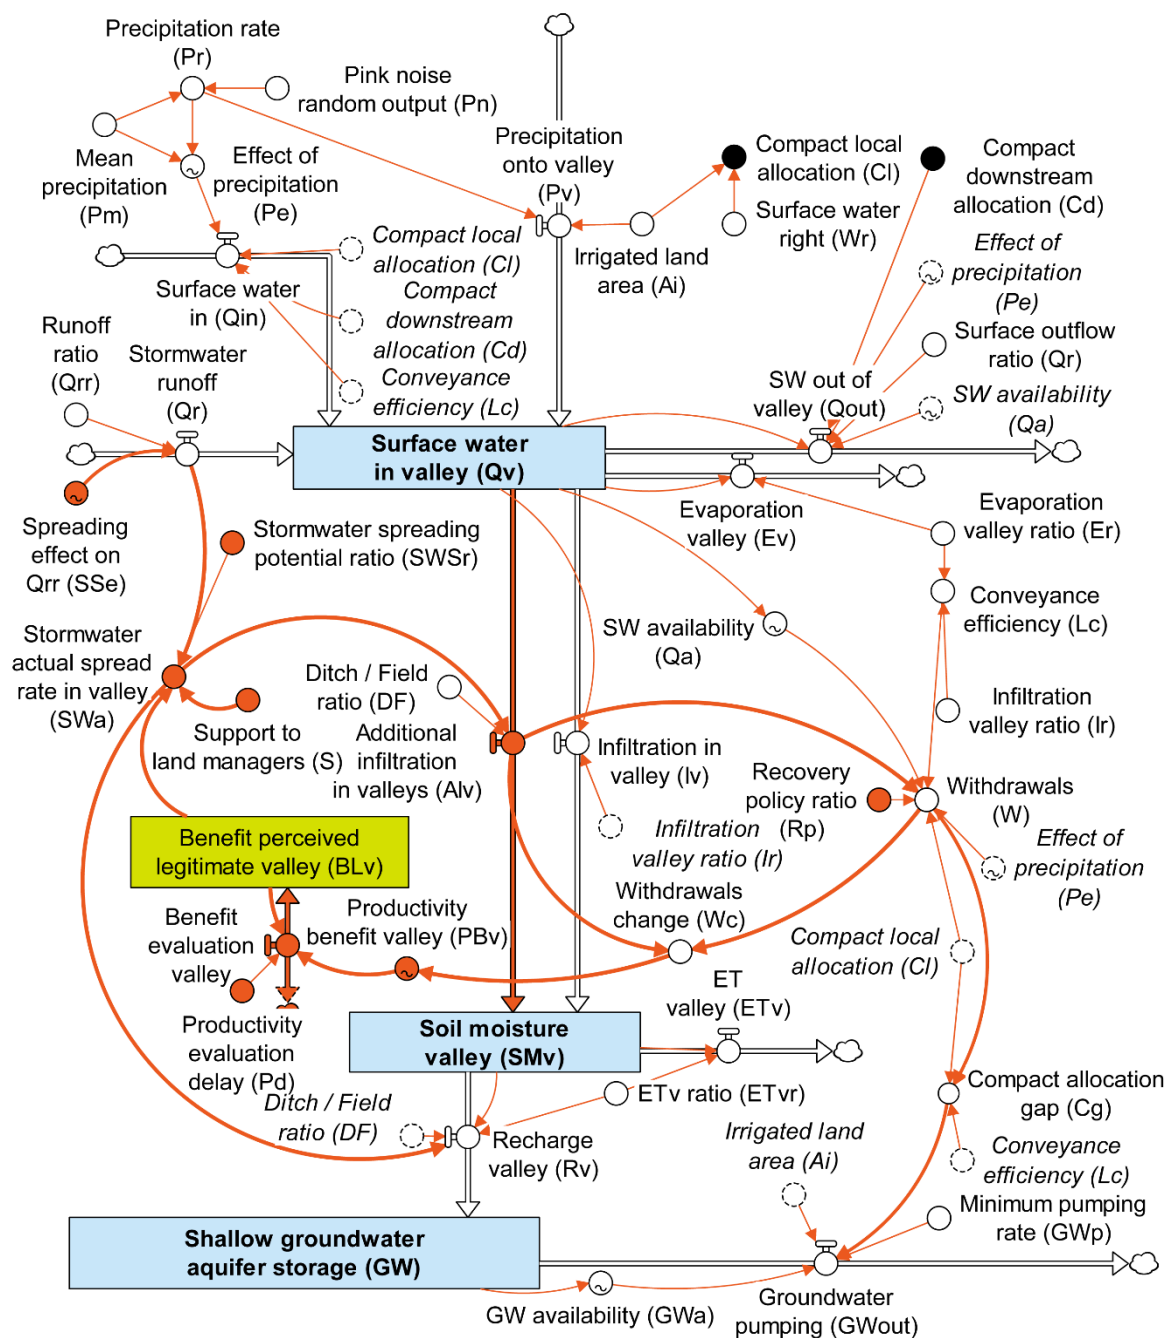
Precipitation rate (Pr)

Pink noise random output (Pn)

Mean precipitation (Pm)

Effect of precipitation (Pe)

Precipitation onto valley (Pv)

Compact local allocation (Cl)

Surface water right (Wr)

Compact downstream allocation (Cd)

Irrigated land area (Ai)

Compact local allocation (Cl)

Compact downstream allocation (Cd)

Conveyance efficiency (Lc)

Surface water in (Qin)

Runoff ratio (Qrr)

Stormwater runoff (Qr)

Effect of precipitation (Pe)

Surface outflow ratio (Qr)

SW out of valley (Qout)

SW availability (Qa)

Surface water in valley (Qv)

Evaporation valley (Ev)

Evaporation valley ratio (Er)

Spreading effect on Qrr (SSe)

Stormwater spreading potential ratio (SWSr)

Conveyance efficiency (Lc)

SW availability (Qa)

Stormwater actual spread rate in valley (SWa)

Ditch / Field ratio (DF)

Infiltration valley ratio (Ir)

Support to land managers (S)

Additional infiltration in valleys (AIv)

Infiltration in valley (Iv)

Recovery policy ratio (Rp)

Withdrawals (W)

Infiltration valley ratio (Ir)

Effect of precipitation (Pe)

Benefit perceived legitimate valley (BLv)

Withdrawals change (Wc)

Benefit evaluation valley

Productivity benefit valley (PBv)

Compact local allocation (Cl)

ET valley (ETv)

Productivity evaluation delay (Pd)

Soil moisture valley (SMv)

Ditch / Field ratio (DF)

ETv ratio (ETvr)

Recharge valley (Rv)

Irrigated land area (Ai)

Compact allocation gap (Cg)

Conveyance efficiency (Lc)

Minimum pumping rate (GWp)

Shallow groundwater aquifer storage (GW)

GW availability (GWa)

Groundwater pumping (GWout)